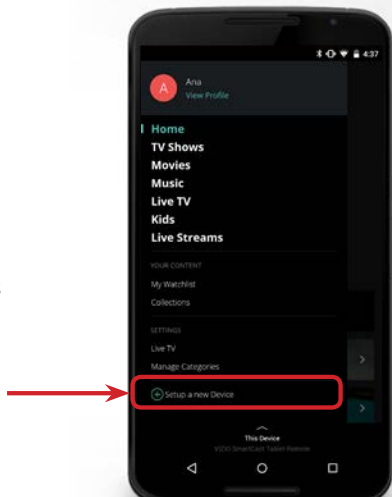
4:37

A
Ana
View Profile

Home
TV Shows
Movies
Music
Live TV
Kids
Live Streams

YOUR CONTENT
My Watchlist
Collections

SETTINGS
Live TV
Manage Categories

Setup a new Device

This Device
VIZIO SmartCast Tablet Remote